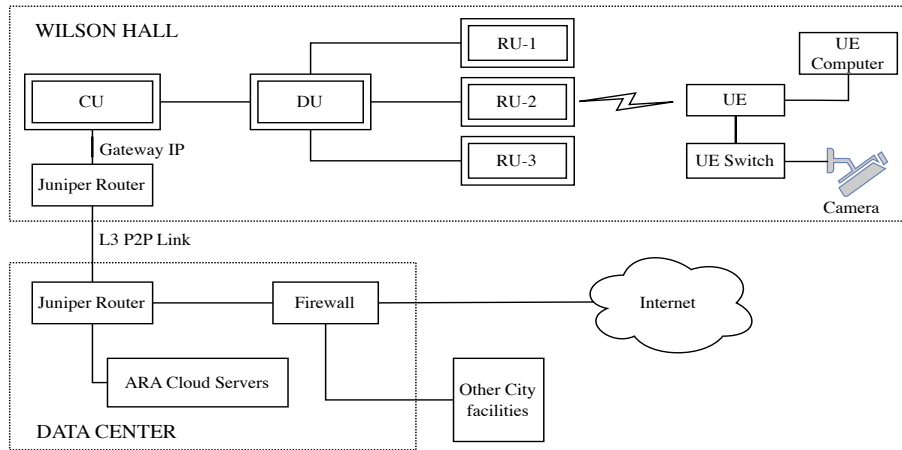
WILSON HALL

RU-1

UE Computer

CU

DU

RU-2

UE

Gateway IP

RU-3

UE Switch

Juniper Router

Camera

L3 P2P Link

Juniper Router

Firewall

Internet

ARA Cloud Servers

Other City facilities

DATA CENTER